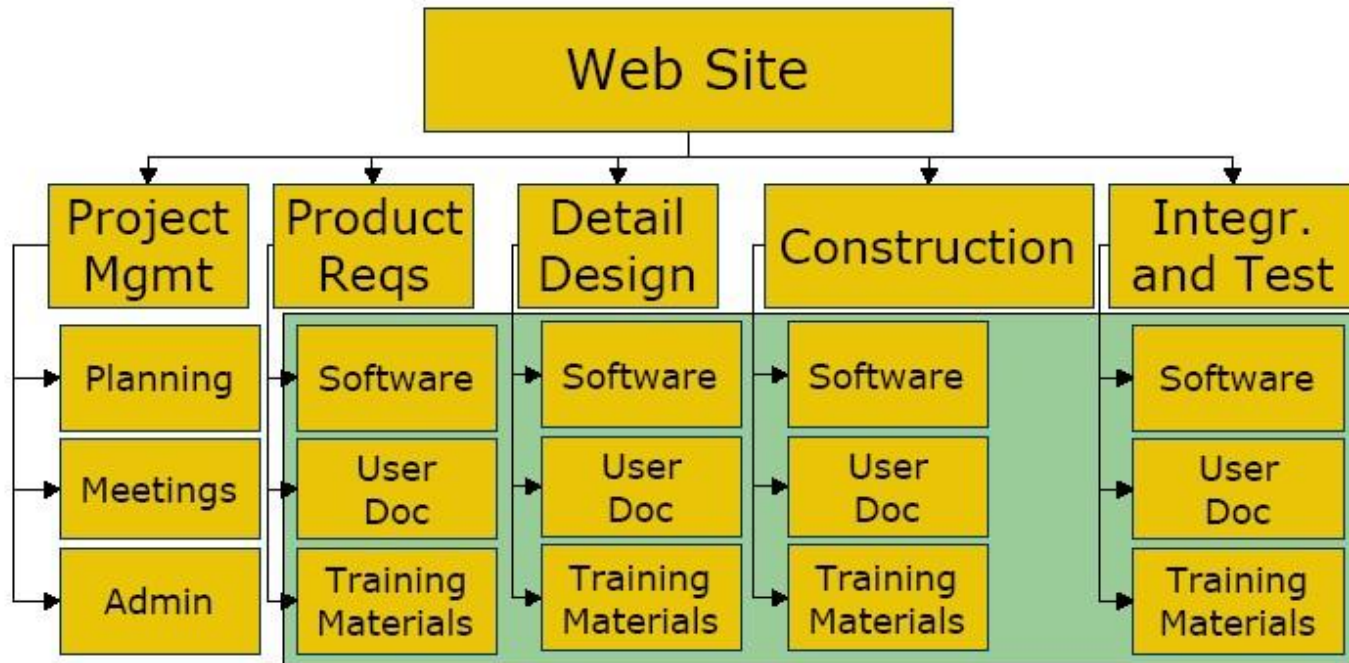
Web Site

Project Mgmt

Planning

Meetings

Admin

Product Reqs

Software

User Doc

Training Materials

Detail Design

Software

User Doc

Training Materials

Construction

Software

User Doc

Training Materials

Integr. and Test

Software

User Doc

Training Materials